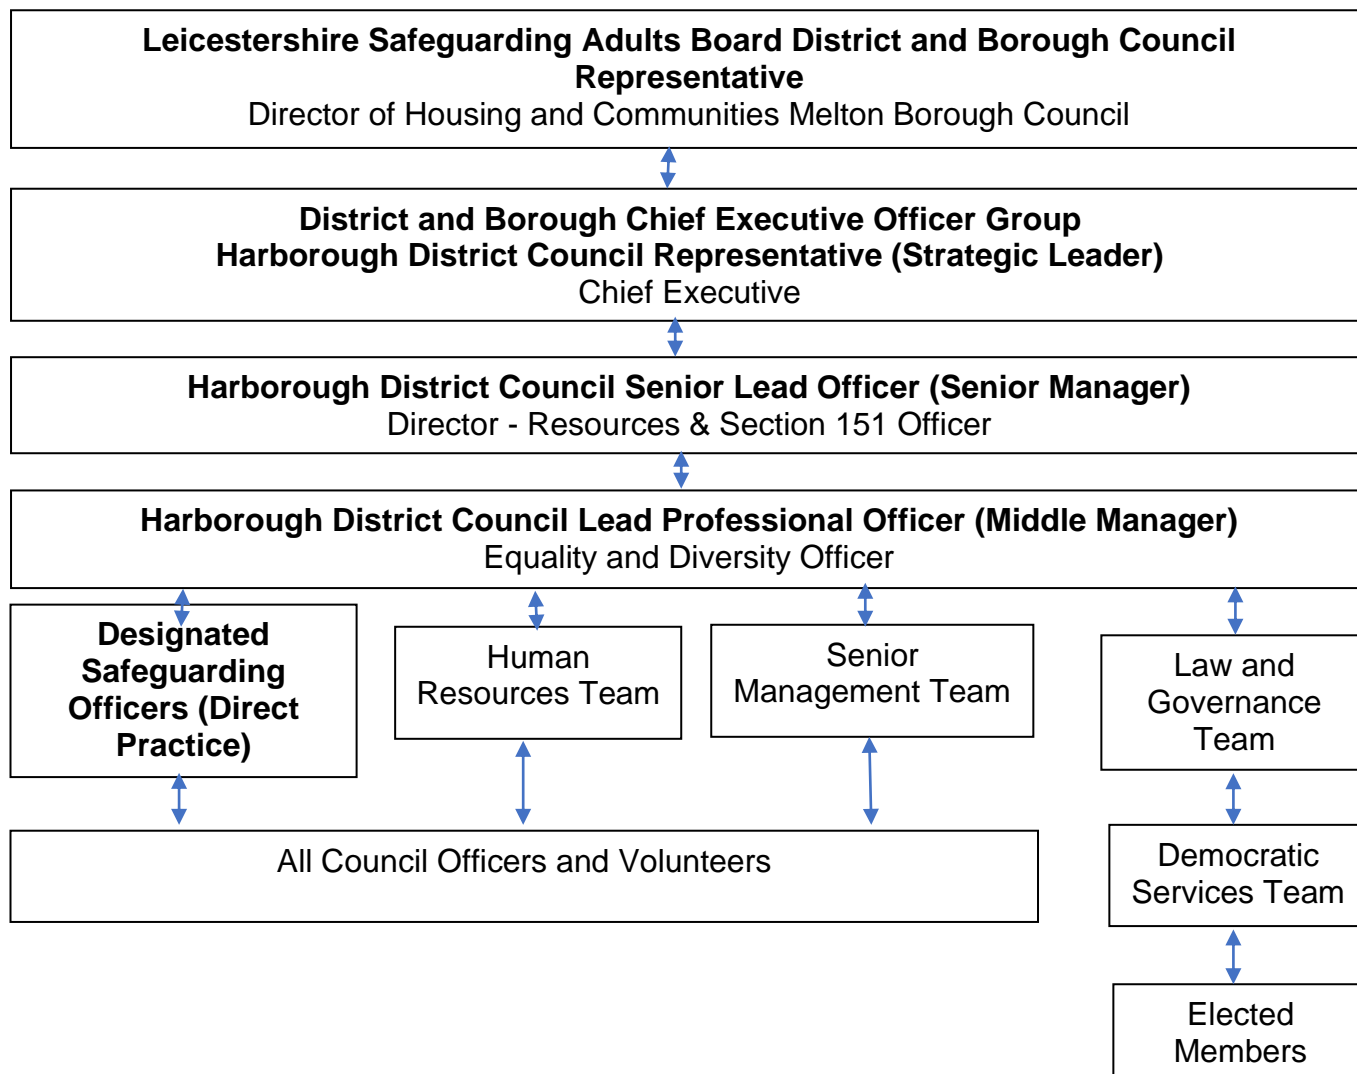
Leicestershire Safeguarding Adults Board District and Borough Council Representative
Director of Housing and Communities Melton Borough Council

District and Borough Chief Executive Officer Group
Harborough District Council Representative (Strategic Leader)
Chief Executive

Harborough District Council Senior Lead Officer (Senior Manager)
Director - Resources & Section 151 Officer

Harborough District Council Lead Professional Officer (Middle Manager)
Equality and Diversity Officer

Designated Safeguarding Officers (Direct Practice)

Human Resources Team

Senior Management Team

Law and Governance Team

All Council Officers and Volunteers

Democratic Services Team

Elected Members